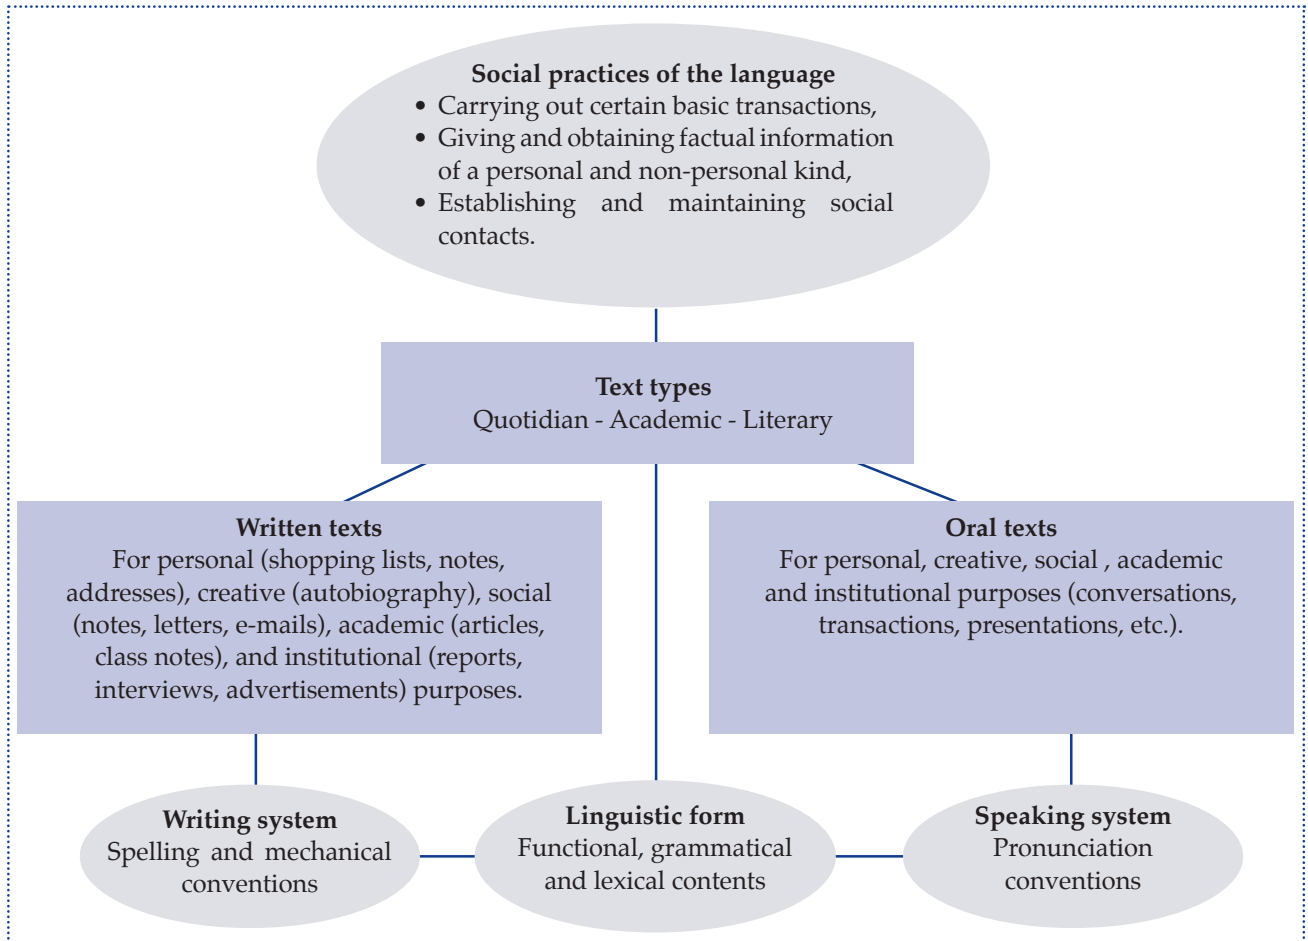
Social practices of the language
• Carrying out certain basic transactions,
• Giving and obtaining factual information of a personal and non-personal kind,
• Establishing and maintaining social contacts.

Text types
Quotidian - Academic - Literary

Written texts
For personal (shopping lists, notes, addresses), creative (autobiography), social (notes, letters, e-mails), academic (articles, class notes), and institutional (reports, interviews, advertisements) purposes.

Oral texts
For personal, creative, social , academic and institutional purposes (conversations, transactions, presentations, etc.).

Writing system
Spelling and mechanical conventions

Linguistic form
Functional, grammatical and lexical contents

Speaking system
Pronunciation conventions